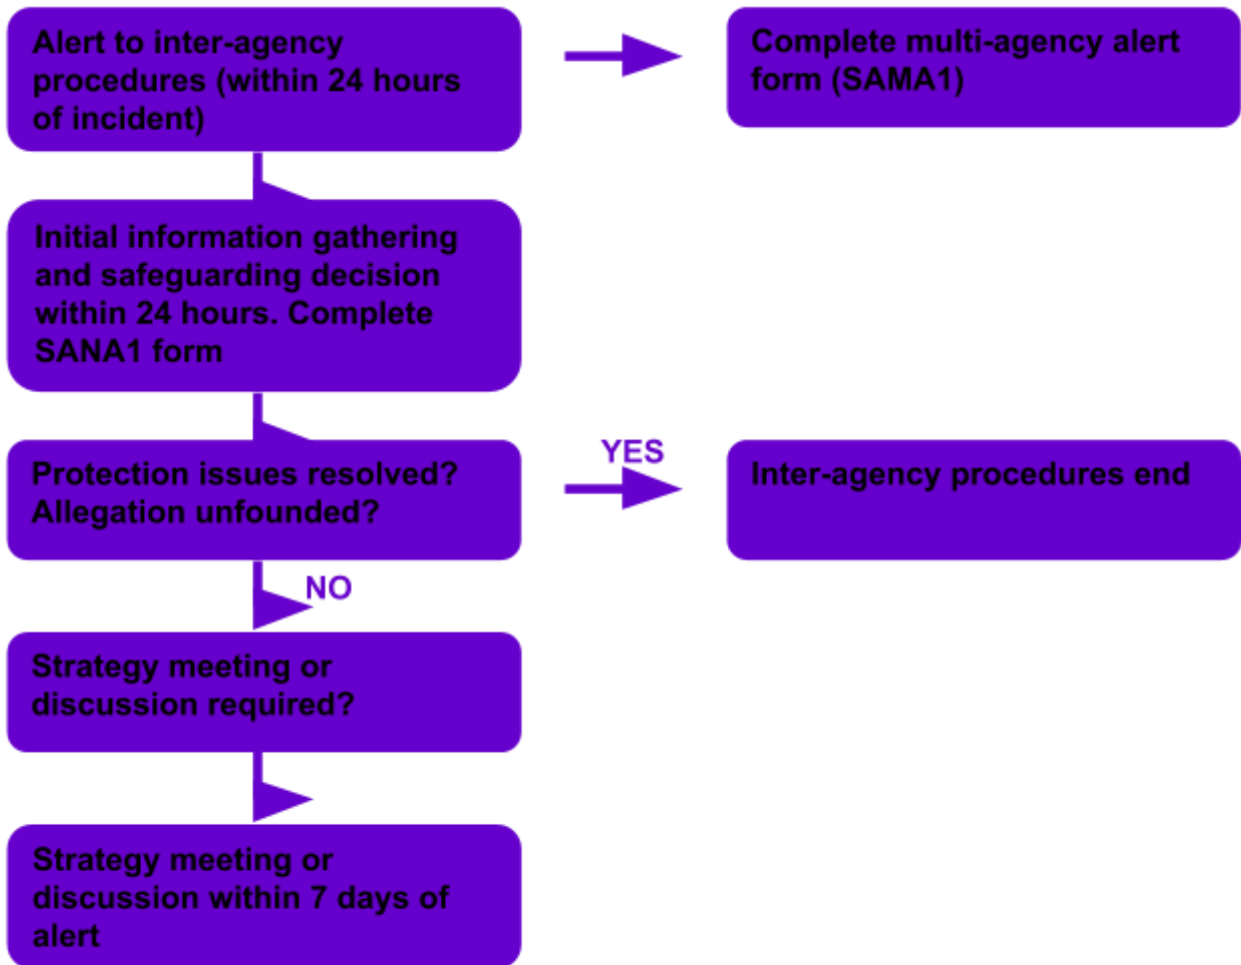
Alert to inter-agency procedures (within 24 hours of incident)

Complete multi-agency alert form (SAMA1)

Initial information gathering and safeguarding decision within 24 hours. Complete SANA1 form

Protection issues resolved? Allegation unfounded?

YES

Inter-agency procedures end

NO

Strategy meeting or discussion required?

Strategy meeting or discussion within 7 days of alert